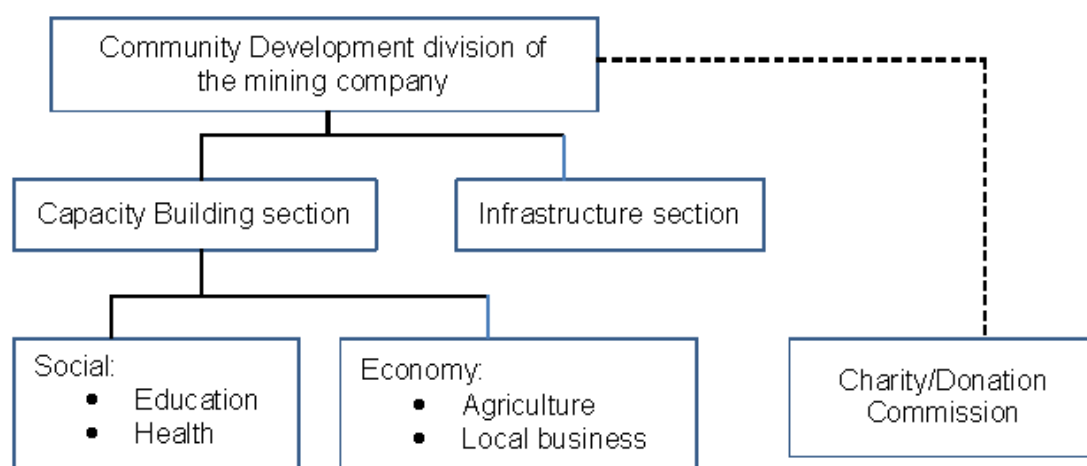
Community Development division of the mining company

Capacity Building section

Infrastructure section

Social:
- Education
- Health

Economy:
- Agriculture
- Local business

Charity/Donation Commission